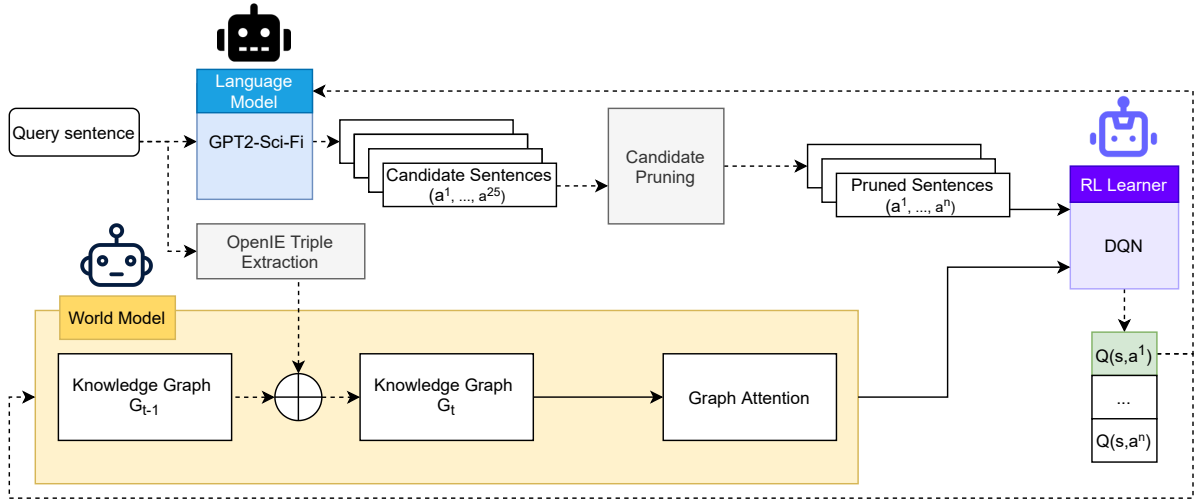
Language Model

GPT2-Sci-Fi

Query sentence

Candidate Sentences
($a^1$, ..., $a^{25}$)

Candidate Pruning

Pruned Sentences
($a^1$, ..., $a^n$)

RL Learner

DQN

OpenIE Triple Extraction

World Model

Knowledge Graph
$G_{t-1}$

$\oplus$

Knowledge Graph
$G_t$

Graph Attention

Q(s,$a^1$)

...

Q(s,$a^n$)